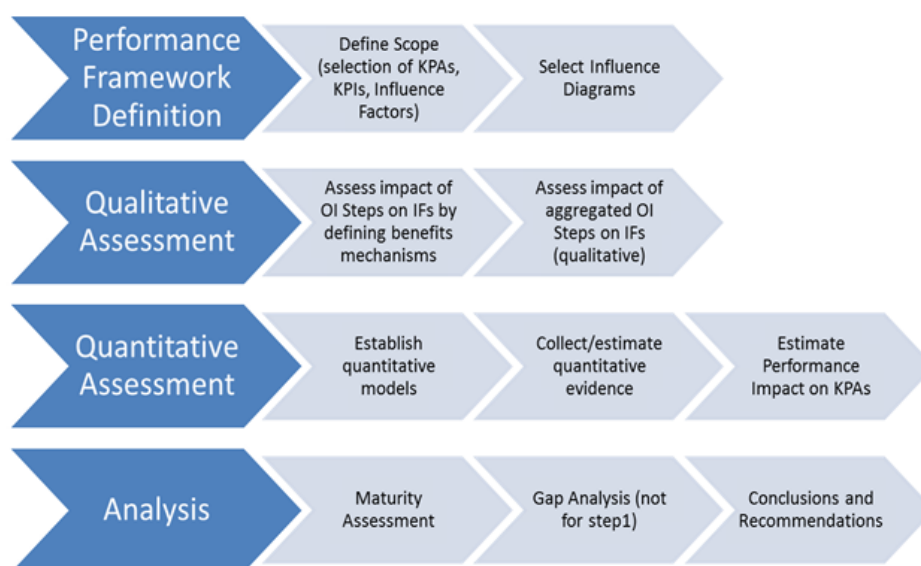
Performance Framework Definition

Define Scope (selection of KPAs, KPIs, Influence Factors)

Select Influence Diagrams

Qualitative Assessment

Assess impact of OI Steps on IFs by defining benefits mechanisms

Assess impact of aggregated OI Steps on IFs (qualitative)

Quantitative Assessment

Establish quantitative models

Collect/estimate quantitative evidence

Estimate Performance Impact on KPAs

Analysis

Maturity Assessment

Gap Analysis (not for step1)

Conclusions and Recommendations